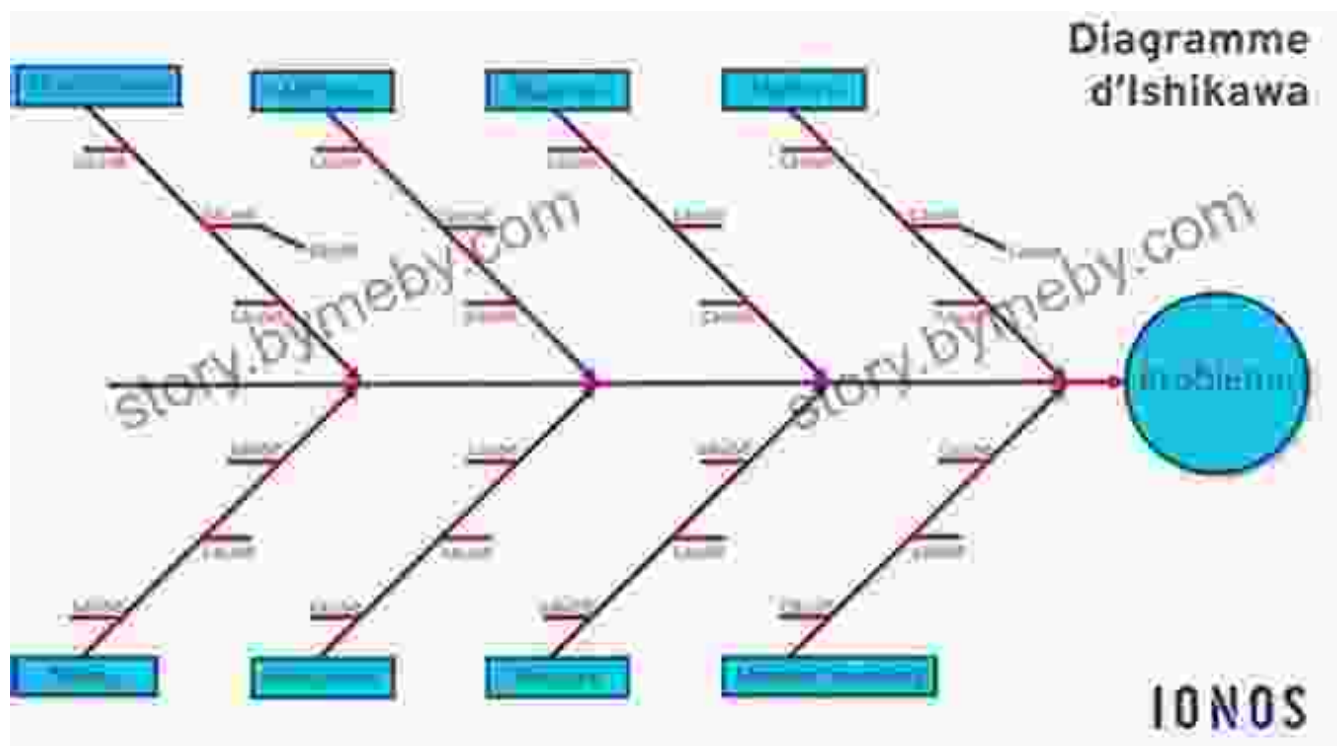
Diagramme d'Ishikawa

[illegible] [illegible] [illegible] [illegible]

Cause Cause Cause Cause Cause Cause Cause Cause Cause Cause Cause Cause Cause Cause

Problème

Cause Cause Cause Cause Cause Cause Cause Cause Cause Cause Cause Cause

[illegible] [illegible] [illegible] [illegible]

story.bymeby.com
story.bymeby.com

IONOS